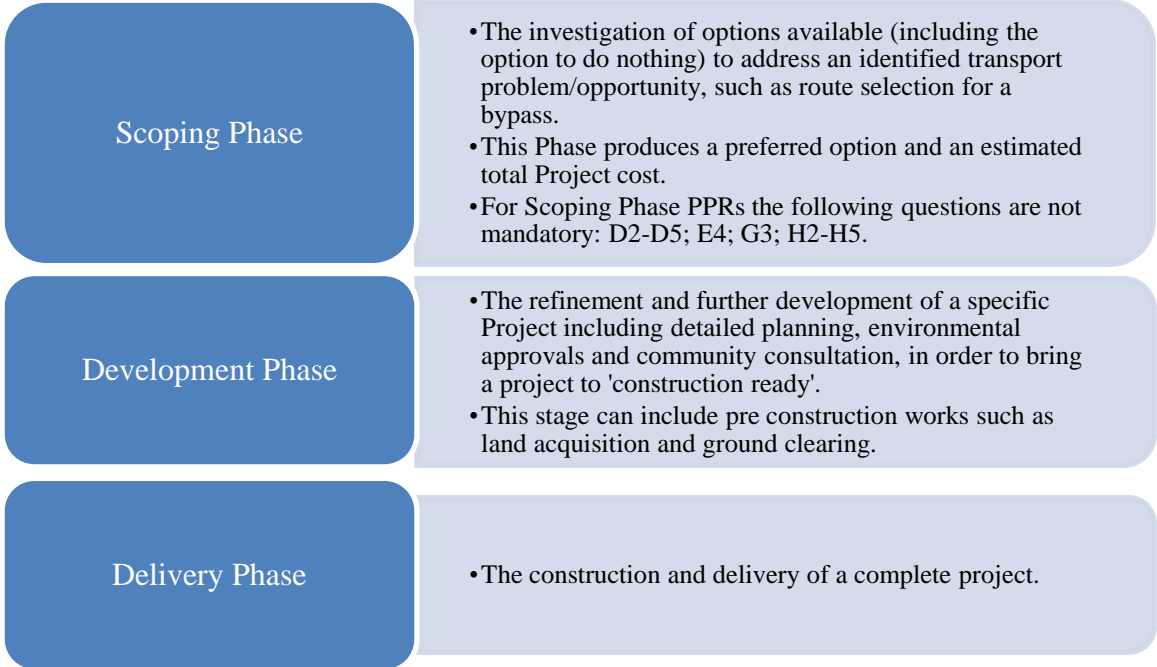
Scoping Phase

• The investigation of options available (including the option to do nothing) to address an identified transport problem/opportunity, such as route selection for a bypass.
• This Phase produces a preferred option and an estimated total Project cost.
• For Scoping Phase PPRs the following questions are not mandatory: D2-D5; E4; G3; H2-H5.

Development Phase

• The refinement and further development of a specific Project including detailed planning, environmental approvals and community consultation, in order to bring a project to 'construction ready'.
• This stage can include pre construction works such as land acquisition and ground clearing.

Delivery Phase

• The construction and delivery of a complete project.